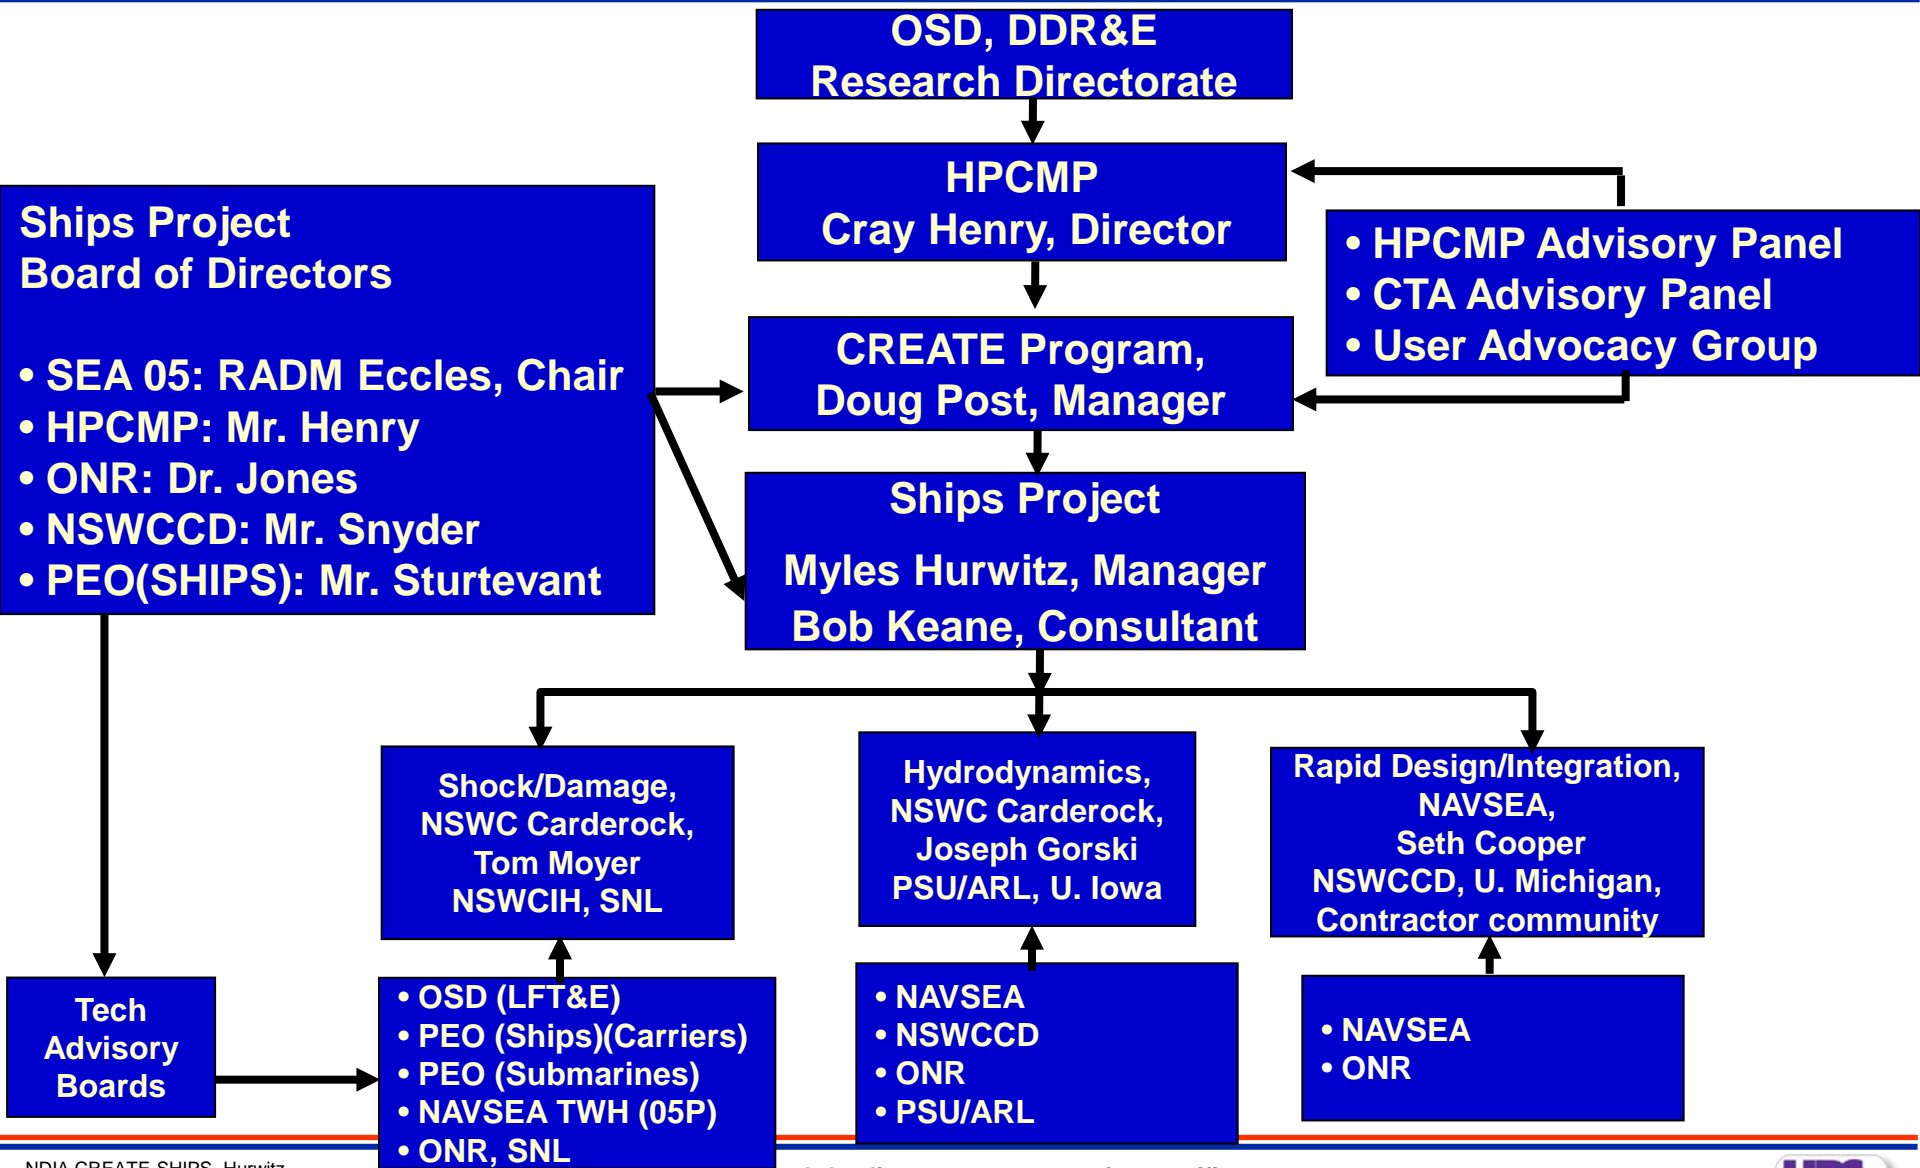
OSD, DDR&E
Research Directorate

HPCMP
Cray Henry, Director

Ships Project
Board of Directors

• SEA 05: RADM Eccles, Chair
• HPCMP: Mr. Henry
• ONR: Dr. Jones
• NSWCCD: Mr. Snyder
• PEO(SHIPS): Mr. Sturtevant

• HPCMP Advisory Panel
• CTA Advisory Panel
• User Advocacy Group

CREATE Program,
Doug Post, Manager

Ships Project
Myles Hurwitz, Manager
Bob Keane, Consultant

Shock/Damage,
NSWC Carderock,
Tom Moyer
NSWCIH, SNL

Hydrodynamics,
NSWC Carderock,
Joseph Gorski
PSU/ARL, U. Iowa

Rapid Design/Integration,
NAVSEA,
Seth Cooper
NSWCCD, U. Michigan,
Contractor community

Tech
Advisory
Boards

• OSD (LFT&E)
• PEO (Ships)(Carriers)
• PEO (Submarines)
• NAVSEA TWH (05P)
• ONR, SNL

• NAVSEA
• NSWCCD
• ONR
• PSU/ARL

• NAVSEA
• ONR

NDIA CREATE SHIPS, Hurwitz